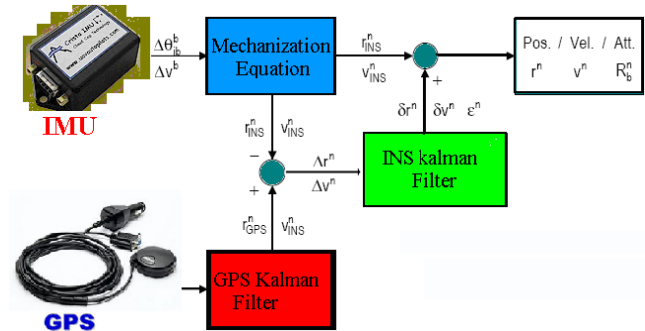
Crista IMU
IMU

$\Delta\theta_{ib}^{b}$
$\Delta v^{b}$

Mechanization Equation

$r_{INS}^{n}$
$v_{INS}^{n}$

+

Pos. / Vel. / Att.
$r^{n}$ $v^{n}$ $R_{b}^{n}$

$\delta r^{n}$ $\delta v^{n}$ $\varepsilon^{n}$

$r_{INS}^{n}$ $v_{INS}^{n}$

−

+

$\Delta r^{n}$
$\Delta v^{n}$

INS kalman Filter

$r_{GPS}^{n}$ $v_{INS}^{n}$

GPS

GPS Kalman Filter